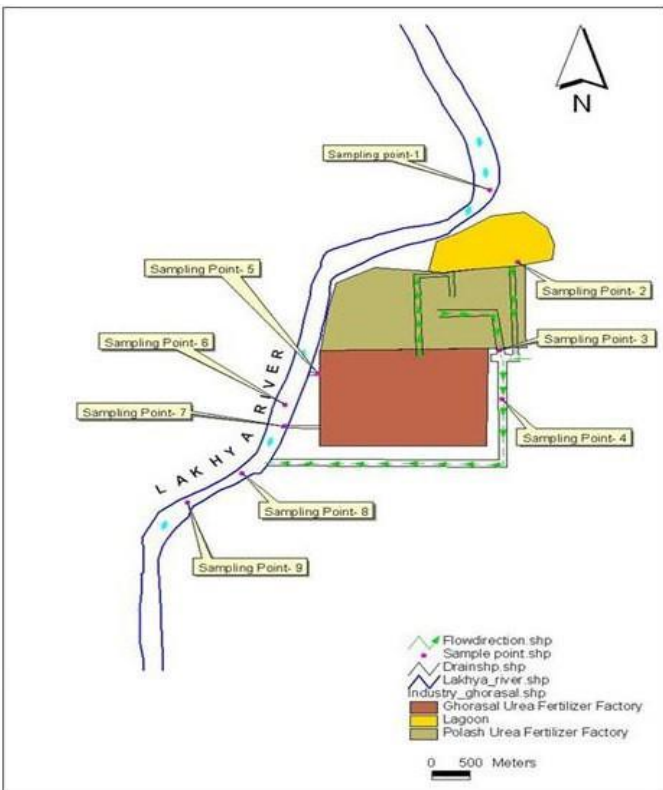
N

Sampling point-1

Sampling Point- 5

Sampling Point- 2

Sampling Point- 6

Sampling Point- 3

Sampling Point- 7

Sampling Point- 4

LAKHYA RIVER

Sampling Point- 8

Sampling Point- 9

Flowdirection.shp
Sample point.shp
Drainshp.shp
Lakhya_river.shp
Industry_ghorasal.shp
Ghorasal Urea Fertilizer Factory
Lagoon
Polash Urea Fertilizer Factory

0 500 Meters